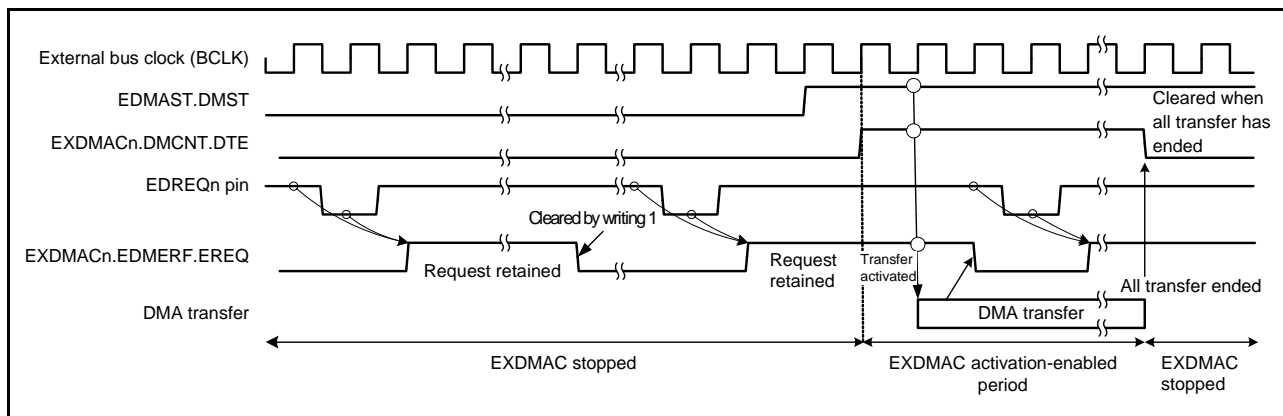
External bus clock (BCLK)
EDMAST.DMST
EXDMACn.DMCNT.DTE
EDREQn pin
EXDMACn.EDMERF.EREQ
DMA transfer
Cleared when all transfer has ended
Cleared by writing 1
Request retained
Request retained
Transfer activated
DMA transfer
All transfer ended
EXDMAC stopped
EXDMAC activation-enabled period
EXDMAC stopped